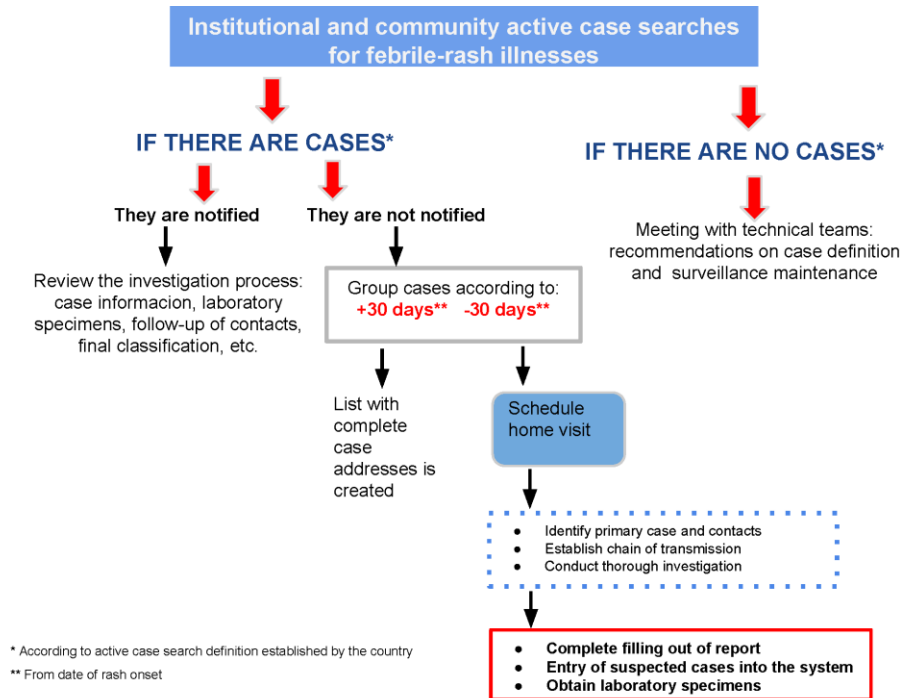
Institutional and community active case searches for febrile-rash illnesses

IF THERE ARE CASES*

They are notified

Review the investigation process: case informacion, laboratory specimens, follow-up of contacts, final classification, etc.

They are not notified

Group cases according to:
+30 days** -30 days**

List with complete case addresses is created

Schedule home visit

- Identify primary case and contacts
- Establish chain of transmission
- Conduct thorough investigation

- Complete filling out of report
- Entry of suspected cases into the system
- Obtain laboratory specimens

IF THERE ARE NO CASES*

Meeting with technical teams: recommendations on case definition and surveillance maintenance

* According to active case search definition established by the country
** From date of rash onset